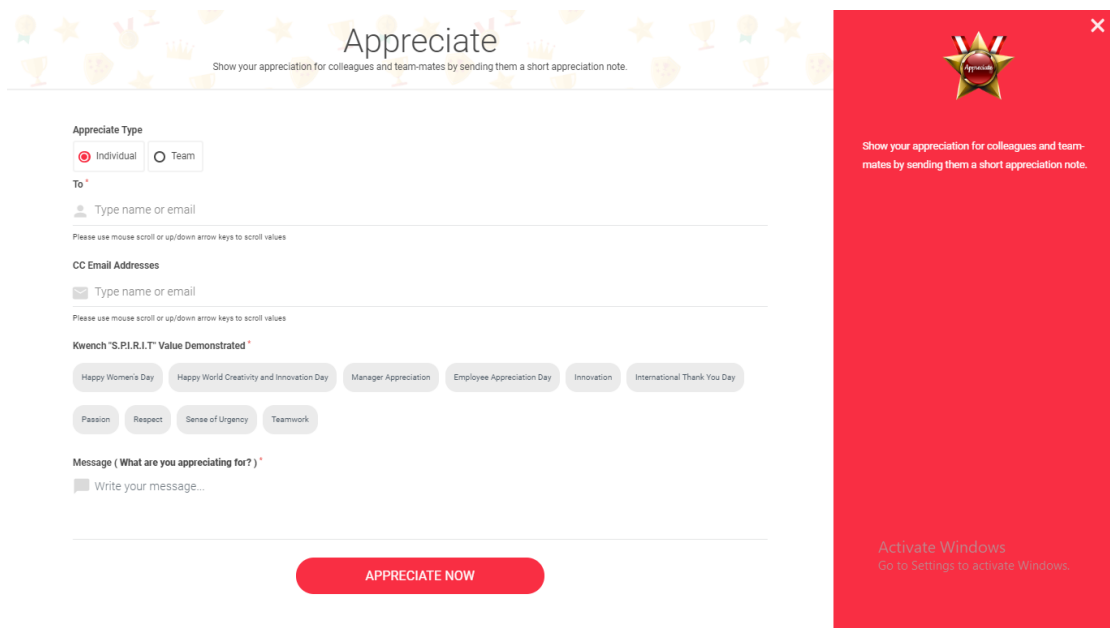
Appreciate

Show your appreciation for colleagues and team-mates by sending them a short appreciation note.

Appreciate Type

Individual Team

To *

Type name or email

Please use mouse scroll or up/down arrow keys to scroll values

CC Email Addresses

Type name or email

Please use mouse scroll or up/down arrow keys to scroll values

Kwench "S.P.I.R.I.T" Value Demonstrated *

Happy Women's Day Happy World Creativity and Innovation Day Manager Appreciation Employee Appreciation Day Innovation International Thank You Day

Passion Respect Sense of Urgency Teamwork

Message ( What are you appreciating for? ) *

Write your message...

APPRECIATE NOW

×

Appreciate

Show your appreciation for colleagues and team-mates by sending them a short appreciation note.

Activate Windows
Go to Settings to activate Windows.